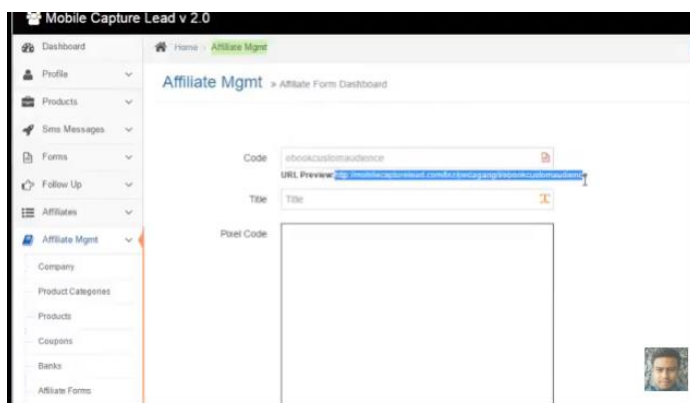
Mobile Capture Lead v 2.0

Dashboard
Profile
Products
Sms Messages
Forms
Follow Up
Affiliates
Affiliate Mgmt
Company
Product Categories
Products
Coupons
Banks
Affiliate Forms

Home › Affiliate Mgmt

Affiliate Mgmt » Affiliate Form Dashboard

Code ebookcustomaudience
URL Preview: http://mobilecapturelead.com/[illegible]/ebookcustomaudience
Title Title
Pixel Code